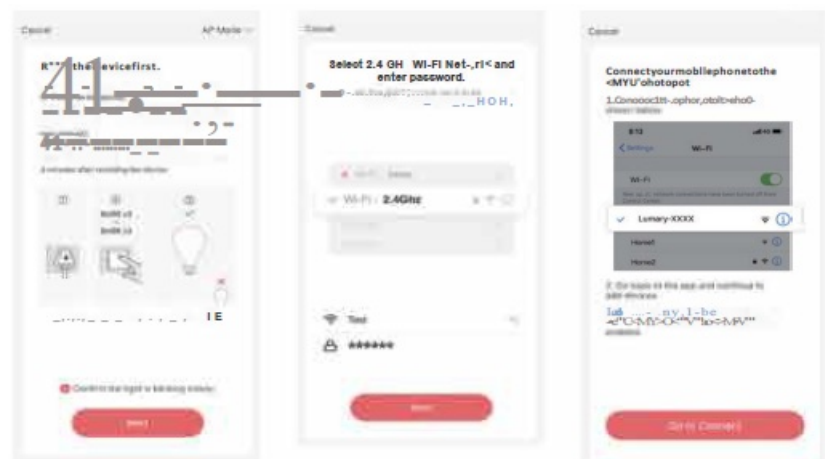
Cancel

AP Mode

R*** the devicefirst.

41

Cancel

Seleot 2.4 GH WI-FI Net-,rl< and enter password.

HOH.

Wi-Fi 2.4Ghz

Test

******

Next

Cancel

Connectyourmobllephonetothe <MYU'ohotopot

1.Conooocltt-.ophor,otolt>eho0-

Wi-Fi

Lunary-XXXX

Home1

Home2

Go to Connect

IE

Next